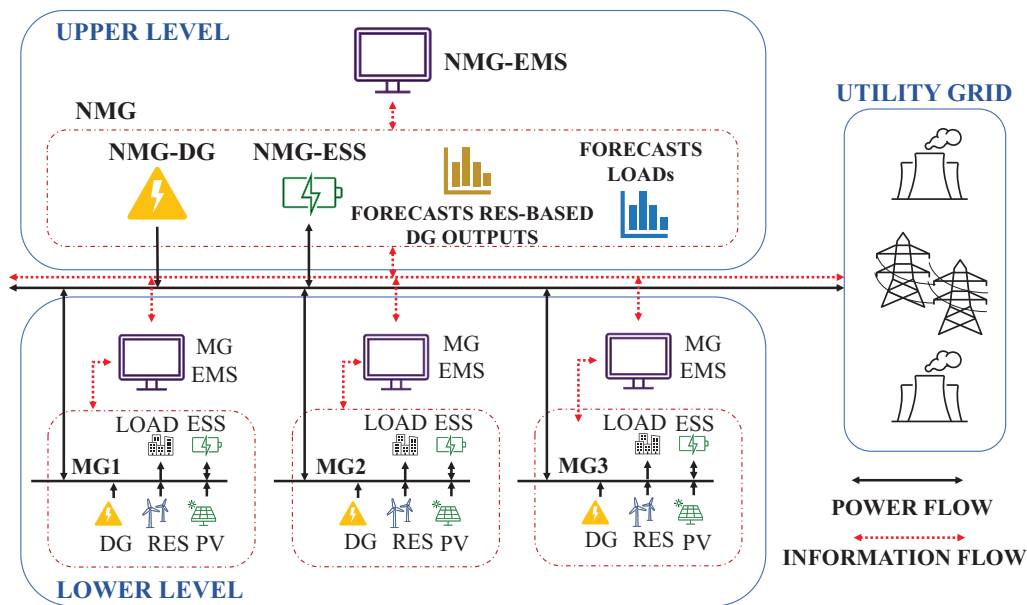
UPPER LEVEL

NMG-EMS

NMG

NMG-DG

NMG-ESS

FORECASTS LOADs

FORECASTS RES-BASED DG OUTPUTS

UTILITY GRID

MG EMS

MG EMS

MG EMS

LOAD ESS

LOAD ESS

LOAD ESS

MG1

MG2

MG3

DG RES PV

DG RES PV

DG RES PV

POWER FLOW

INFORMATION FLOW

LOWER LEVEL